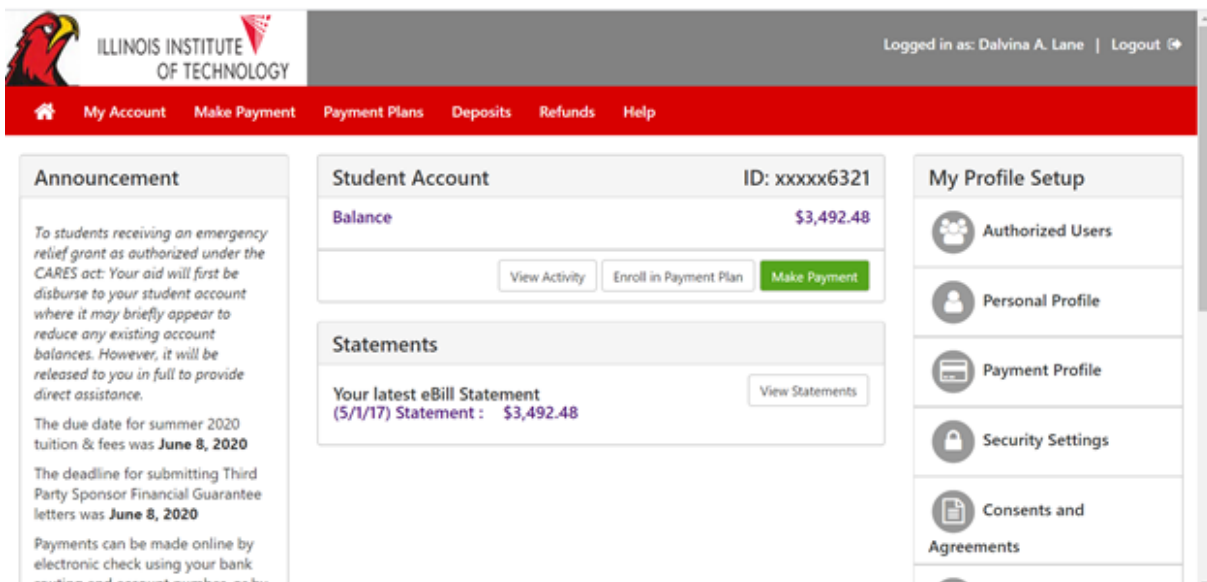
ILLINOIS INSTITUTE OF TECHNOLOGY

Logged in as: Dalvina A. Lane | Logout

My Account Make Payment Payment Plans Deposits Refunds Help

Announcement

*To students receiving an emergency relief grant as authorized under the CARES act: Your aid will first be disburse to your student account where it may briefly appear to reduce any existing account balances. However, it will be released to you in full to provide direct assistance.*

The due date for summer 2020 tuition & fees was **June 8, 2020**

The deadline for submitting Third Party Sponsor Financial Guarantee letters was **June 8, 2020**

Payments can be made online by electronic check using your bank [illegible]

Student Account ID: xxxxx6321

Balance $3,492.48

View Activity Enroll in Payment Plan Make Payment

Statements

Your latest eBill Statement
(5/1/17) Statement : $3,492.48

View Statements

My Profile Setup

Authorized Users

Personal Profile

Payment Profile

Security Settings

Consents and Agreements